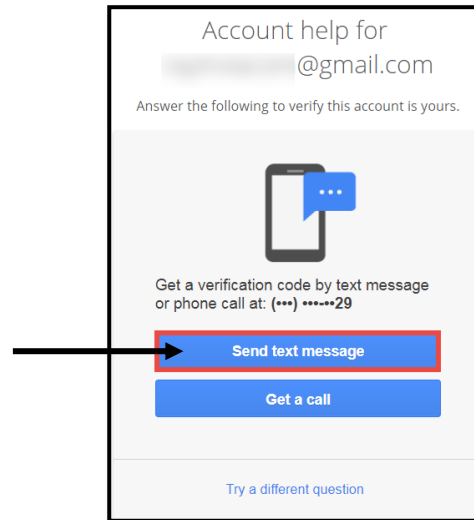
Account help for
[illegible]@gmail.com

Answer the following to verify this account is yours.

Get a verification code by text message or phone call at: (•••) •••-••29

Send text message

Get a call

Try a different question